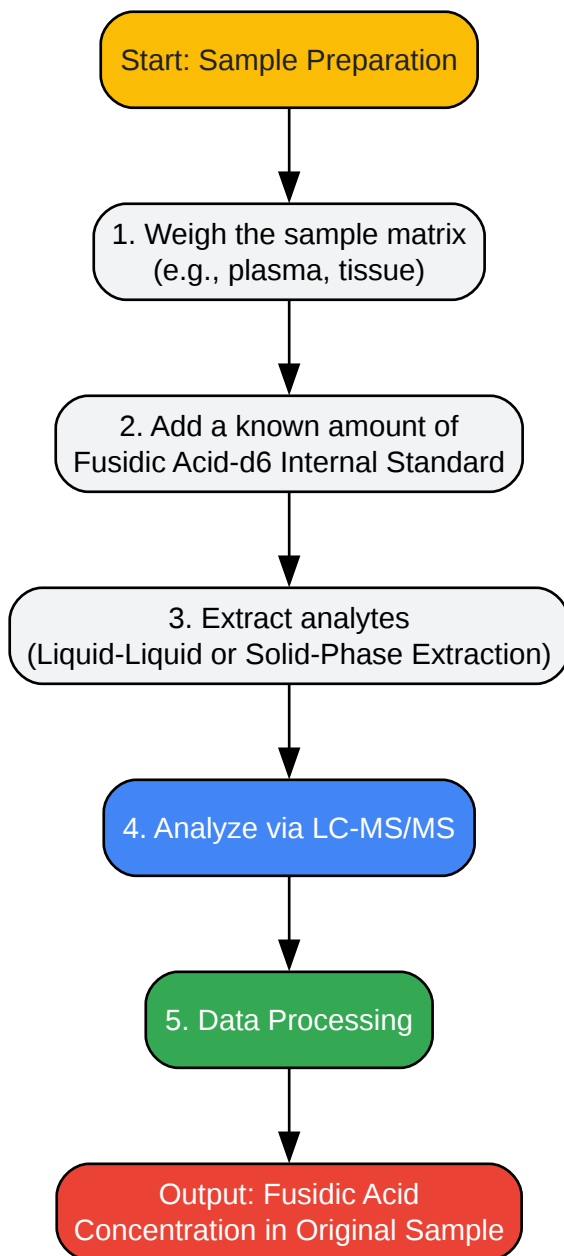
Start: Sample Preparation

1. Weigh the sample matrix (e.g., plasma, tissue)

2. Add a known amount of Fusidic Acid-d6 Internal Standard

3. Extract analytes (Liquid-Liquid or Solid-Phase Extraction)

4. Analyze via LC-MS/MS

5. Data Processing

Output: Fusidic Acid Concentration in Original Sample